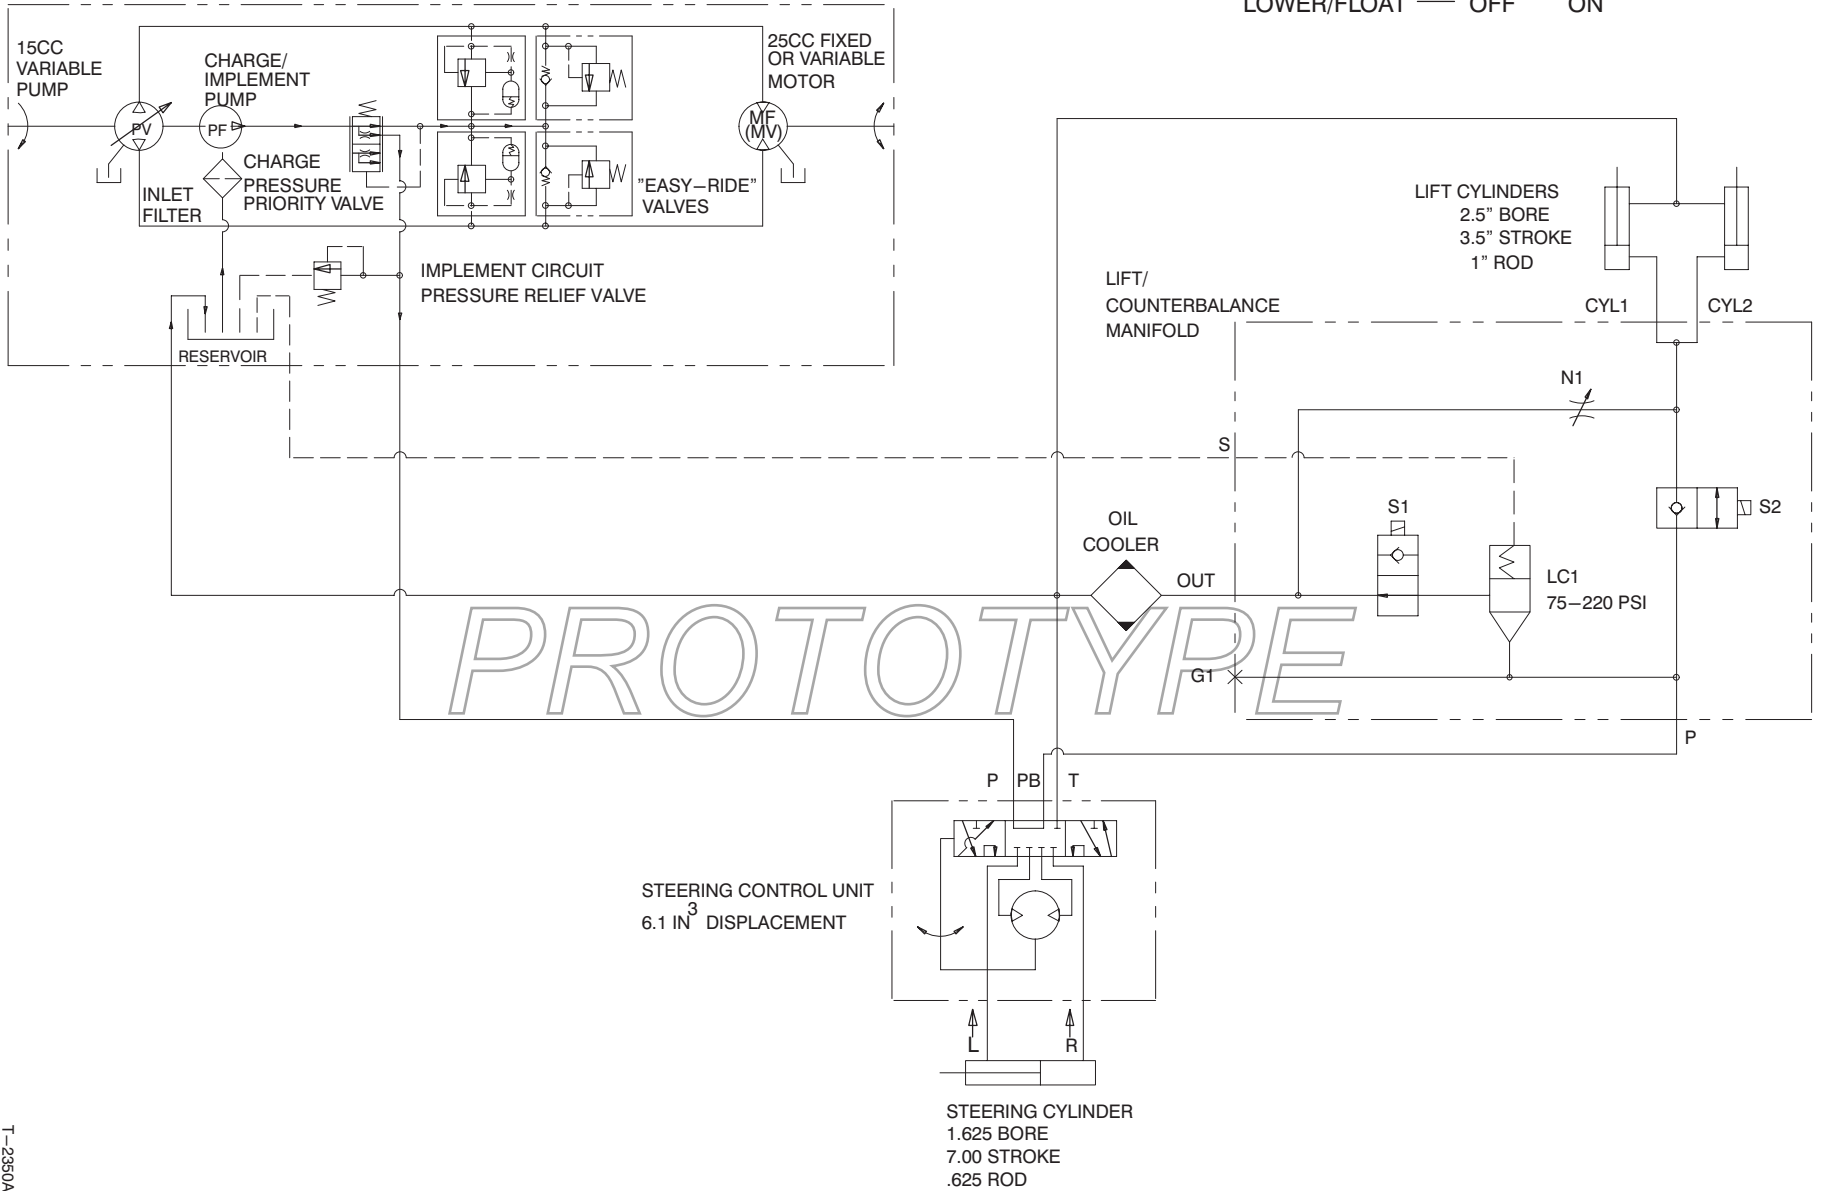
LOWER/FLOAT — OFF ON

15CC VARIABLE PUMP

CHARGE/ IMPLEMENT PUMP

25CC FIXED OR VARIABLE MOTOR

PV

PF

MF (MV)

CHARGE PRESSURE PRIORITY VALVE

INLET FILTER

"EASY–RIDE" VALVES

IMPLEMENT CIRCUIT PRESSURE RELIEF VALVE

RESERVOIR

LIFT CYLINDERS
2.5" BORE
3.5" STROKE
1" ROD

LIFT/ COUNTERBALANCE MANIFOLD

CYL1

CYL2

N1

S

S1

S2

OIL COOLER

OUT

LC1
75–220 PSI

PROTOTYPE

G1

P

P PB T

STEERING CONTROL UNIT
6.1 IN$^3$ DISPLACEMENT

L

R

STEERING CYLINDER
1.625 BORE
7.00 STROKE
.625 ROD

T–2350A